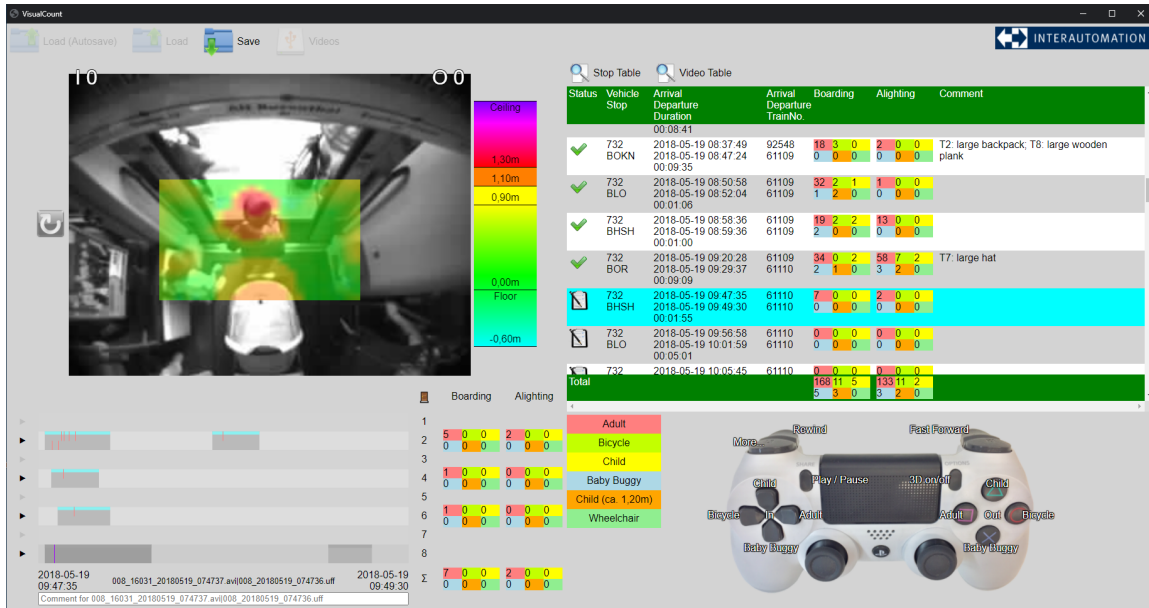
VisualCount

Load (Autosave) Load Save Videos

INTERAUTOMATION

I 0 O 0

Ceiling
1,30m
1,10m
0,90m
0,00m
Floor
-0,60m

Stop Table Video Table

| Status | Vehicle Stop | Arrival Departure Duration | Arrival Departure TrainNo. | Boarding | Alighting | Comment |
|---|---|---|---|---|---|---|
| | | 00:08:41 | | | | |
| | 732 BOKN | 2018-05-19 08:37:49 2018-05-19 08:47:24 00:09:35 | 92548 61109 | 18 3 0 0 0 0 | 2 0 0 0 0 0 | T2: large backpack; T8: large wooden plank |
| | 732 BLO | 2018-05-19 08:50:58 2018-05-19 08:52:04 00:01:06 | 61109 61109 | 32 2 1 1 2 0 | 1 0 0 0 0 0 | |
| | 732 BHSH | 2018-05-19 08:58:36 2018-05-19 08:59:36 00:01:00 | 61109 61109 | 19 2 2 2 0 0 | 13 0 0 0 0 0 | |
| | 732 BOR | 2018-05-19 09:20:28 2018-05-19 09:29:37 00:09:09 | 61109 61110 | 34 0 2 2 1 0 | 58 7 2 3 2 0 | T7: large hat |
| | 732 BHSH | 2018-05-19 09:47:35 2018-05-19 09:49:30 00:01:55 | 61110 61110 | 7 0 0 0 0 0 | 2 0 0 0 0 0 | |
| | 732 BLO | 2018-05-19 09:56:58 2018-05-19 10:01:59 00:05:01 | 61110 61110 | 0 0 0 0 0 0 | 0 0 0 0 0 0 | |
| | 732 | 2018-05-19 10:05:45 | 61110 | 0 0 0 | 0 0 0 | |
| Total | | | | 168 11 5 5 3 0 | 133 11 2 3 2 0 | |

Boarding Alighting
1
2 5 0 0 0 0 0 2 0 0 0 0 0
3
4 1 0 0 0 0 0 0 0 0 0 0 0
5
6 1 0 0 0 0 0 1 0 0 0 0 0
7
8
Σ 7 0 0 0 0 0 2 0 0 0 0 0

Adult
Bicycle
Child
Baby Buggy
Child (ca. 1,20m)
Wheelchair

More... Rewind Fast Forward
Child Play / Pause 3D on/off Child
Bicycle In Adult Adult Out Bicycle
Baby Buggy Baby Buggy

2018-05-19 09:47:35 008_16031_20180519_074737.avi|008_20180519_074736.uff 2018-05-19 09:49:30
Comment for 008_16031_20180519_074737.avi|008_20180519_074736.uff